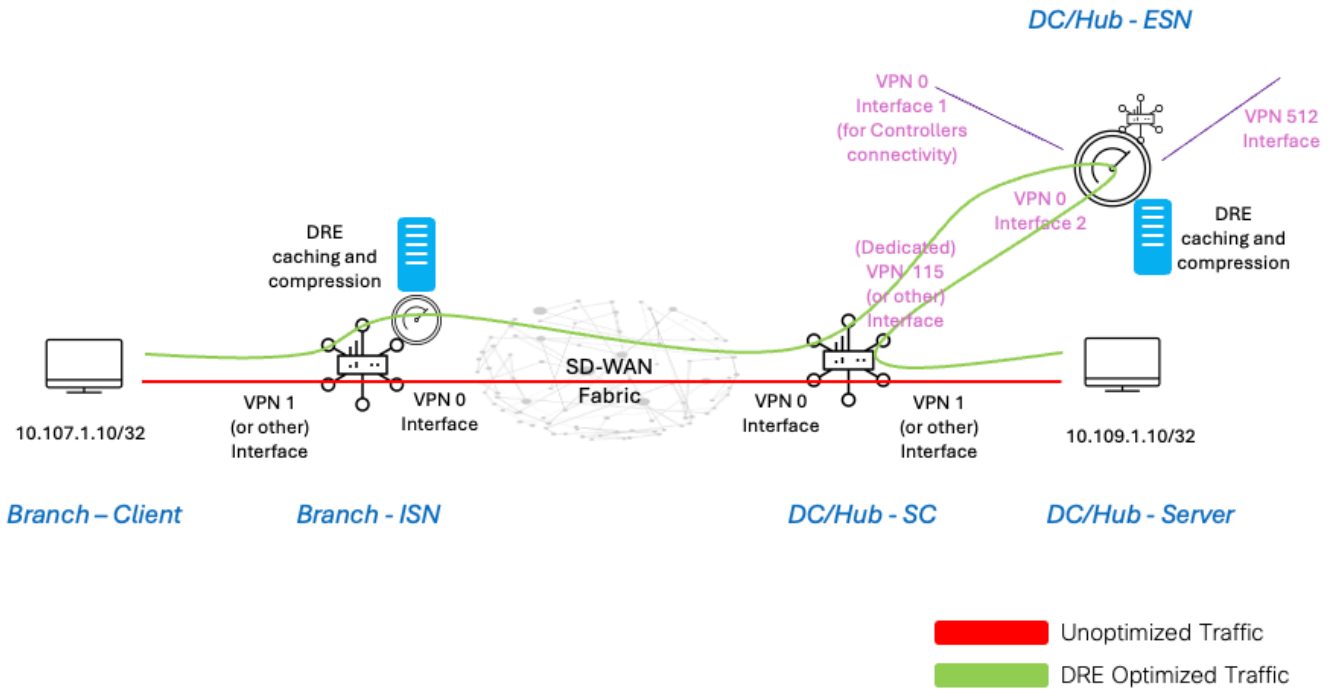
DC/Hub - ESN

VPN 0
Interface 1
(for Controllers
connectivity)

VPN 512
Interface

VPN 0
Interface 2

DRE
caching and
compression

(Dedicated)
VPN 115
(or other)
Interface

DRE
caching and
compression

SD-WAN
Fabric

VPN 1
(or other)
Interface

VPN 0
Interface

VPN 0
Interface

VPN 1
(or other)
Interface

10.107.1.10/32

10.109.1.10/32

Branch – Client

Branch - ISN

DC/Hub - SC

DC/Hub - Server

Unoptimized Traffic

DRE Optimized Traffic